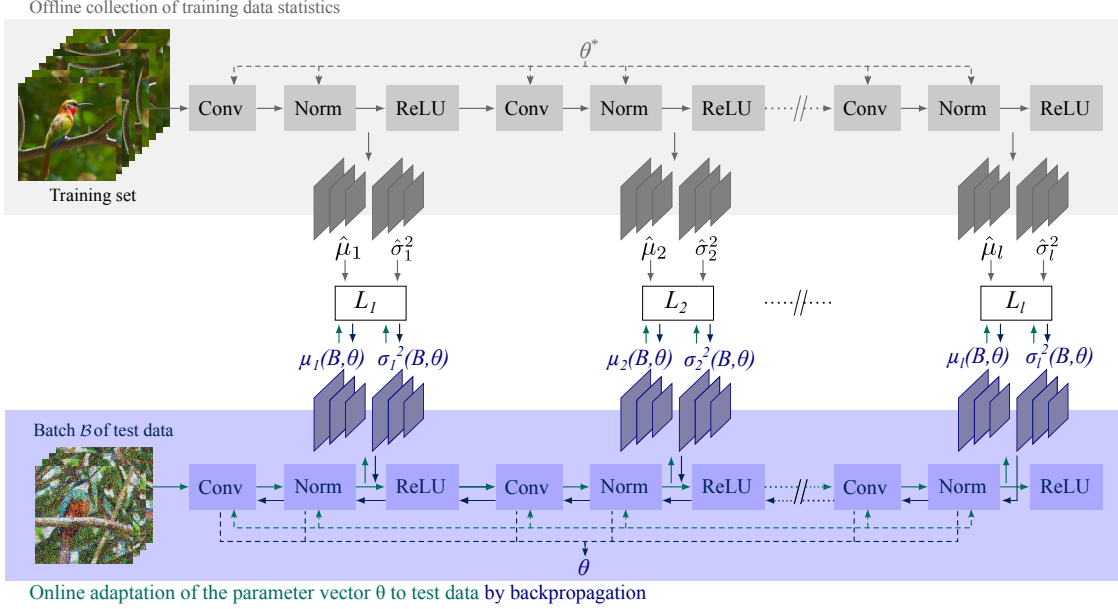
Offline collection of training data statistics

$\theta^*$

Conv Norm ReLU Conv Norm ReLU Conv Norm ReLU

Training set

$\hat{\mu}_1$ $\hat{\sigma}_1^2$

$\hat{\mu}_2$ $\hat{\sigma}_2^2$

$\hat{\mu}_l$ $\hat{\sigma}_l^2$

$L_1$

$L_2$

$L_l$

$\mu_1(B,\theta)$ $\sigma_1^2(B,\theta)$

$\mu_2(B,\theta)$ $\sigma_2^2(B,\theta)$

$\mu_l(B,\theta)$ $\sigma_l^2(B,\theta)$

Batch $\mathcal{B}$ of test data

Conv Norm ReLU Conv Norm ReLU Conv Norm ReLU

$\theta$

Online adaptation of the parameter vector θ to test data by backpropagation